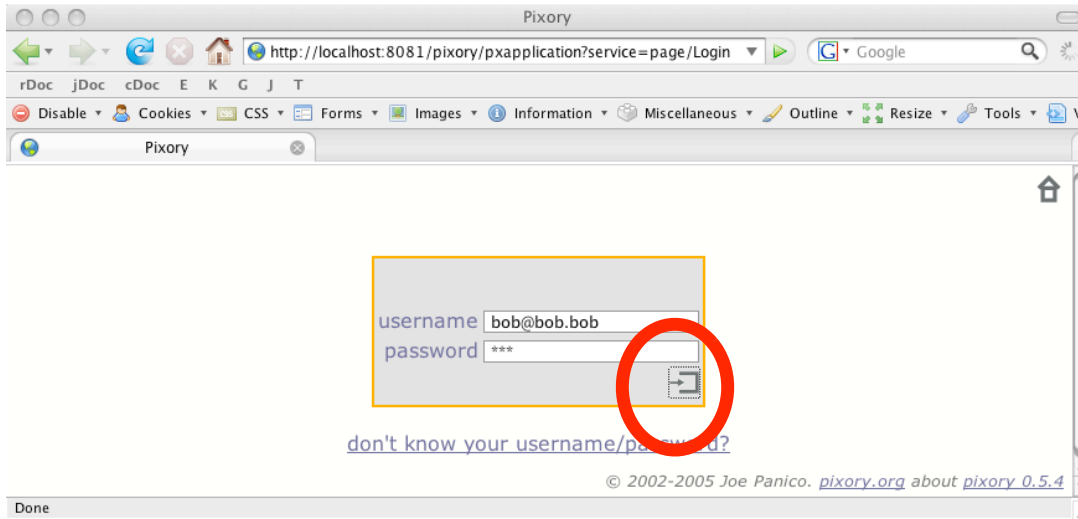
Pixory

http://localhost:8081/pixory/pxapplication?service=page/Login

Google

rDoc jDoc cDoc E K G J T

Disable Cookies CSS Forms Images Information Miscellaneous Outline Resize Tools

Pixory

username bob@bob.bob
password ***

don't know your username/pas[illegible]

© 2002-2005 Joe Panico. pixory.org about pixory 0.5.4

Done